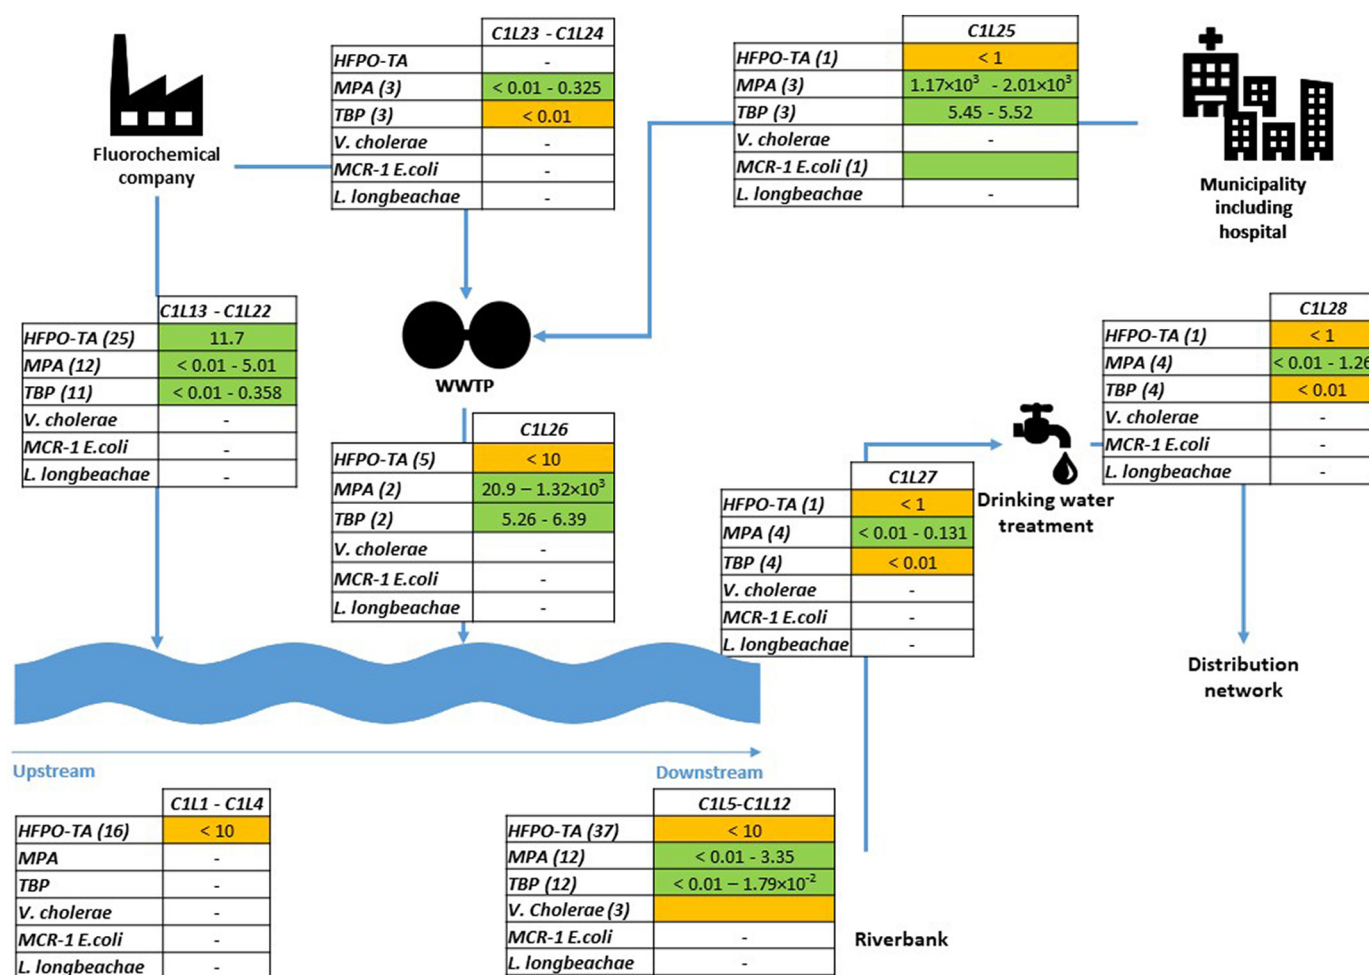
Fluorochemical company

| | C1L23 - C1L24 |
|---|---|
| HFPO-TA | - |
| MPA (3) | < 0.01 - 0.325 |
| TBP (3) | < 0.01 |
| V. cholerae | - |
| MCR-1 E.coli | - |
| L. longbeachae | - |

| | C1L25 |
|---|---|
| HFPO-TA (1) | < 1 |
| MPA (3) | $1.17\times10^3$ - $2.01\times10^3$ |
| TBP (3) | 5.45 - 5.52 |
| V. cholerae | - |
| MCR-1 E.coli (1) | |
| L. longbeachae | - |

Municipality including hospital

| | C1L13 - C1L22 |
|---|---|
| HFPO-TA (25) | 11.7 |
| MPA (12) | < 0.01 - 5.01 |
| TBP (11) | < 0.01 - 0.358 |
| V. cholerae | - |
| MCR-1 E.coli | - |
| L. longbeachae | - |

WWTP

| | C1L26 |
|---|---|
| HFPO-TA (5) | < 10 |
| MPA (2) | $20.9 - 1.32\times10^3$ |
| TBP (2) | 5.26 - 6.39 |
| V. cholerae | - |
| MCR-1 E.coli | - |
| L. longbeachae | - |

| | C1L28 |
|---|---|
| HFPO-TA (1) | < 1 |
| MPA (4) | < 0.01 - 1.26 |
| TBP (4) | < 0.01 |
| V. cholerae | - |
| MCR-1 E.coli | - |
| L. longbeachae | - |

Drinking water treatment

| | C1L27 |
|---|---|
| HFPO-TA (1) | < 1 |
| MPA (4) | < 0.01 - 0.131 |
| TBP (4) | < 0.01 |
| V. cholerae | - |
| MCR-1 E.coli | - |
| L. longbeachae | - |

Distribution network

Upstream

Downstream

| | C1L1 - C1L4 |
|---|---|
| HFPO-TA (16) | < 10 |
| MPA | - |
| TBP | - |
| V. cholerae | - |
| MCR-1 E.coli | - |
| L. longbeachae | - |

| | C1L5-C1L12 |
|---|---|
| HFPO-TA (37) | < 10 |
| MPA (12) | < 0.01 - 3.35 |
| TBP (12) | $< 0.01 - 1.79\times10^{-2}$ |
| V. Cholerae (3) | |
| MCR-1 E.coli | - |
| L. longbeachae | - |

Riverbank